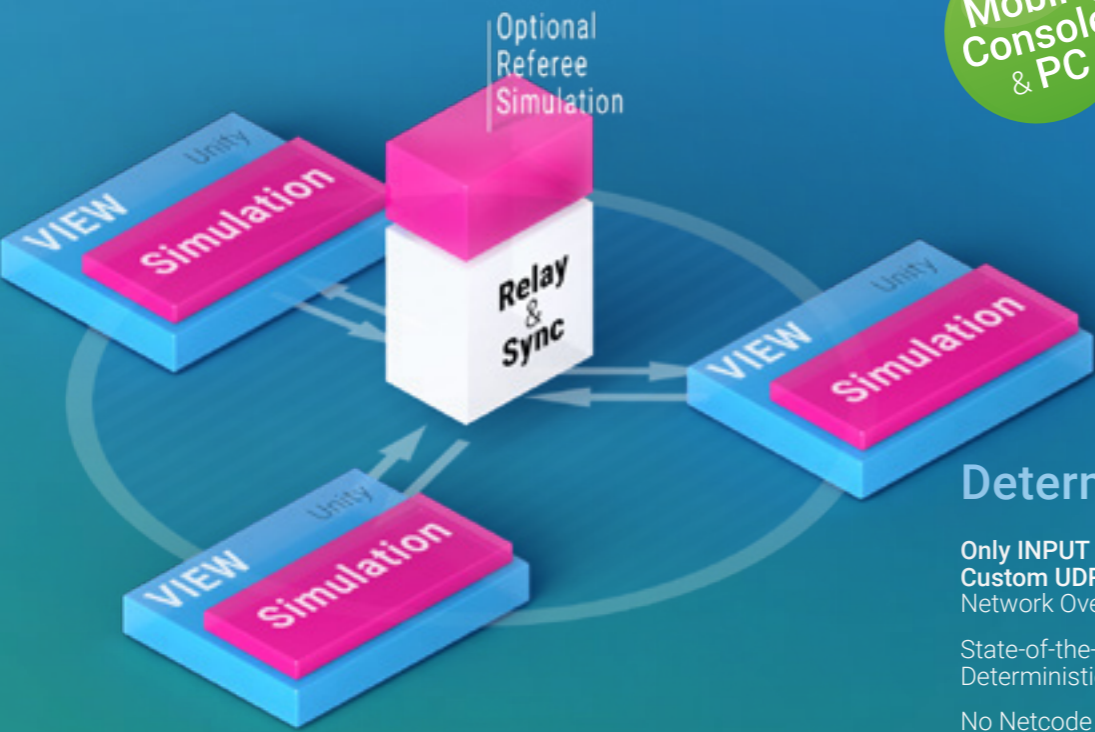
Optional Referee Simulation

Mobil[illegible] Consol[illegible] & PC

Unity
VIEW
Simulation

Relay & Sync

Unity
VIEW
Simulation

Unity
VIEW
Simulation

Determ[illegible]

Only INPUT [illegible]
Custom UD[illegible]
Network Ove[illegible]

State-of-the-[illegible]
Deterministi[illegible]

No Netcode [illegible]